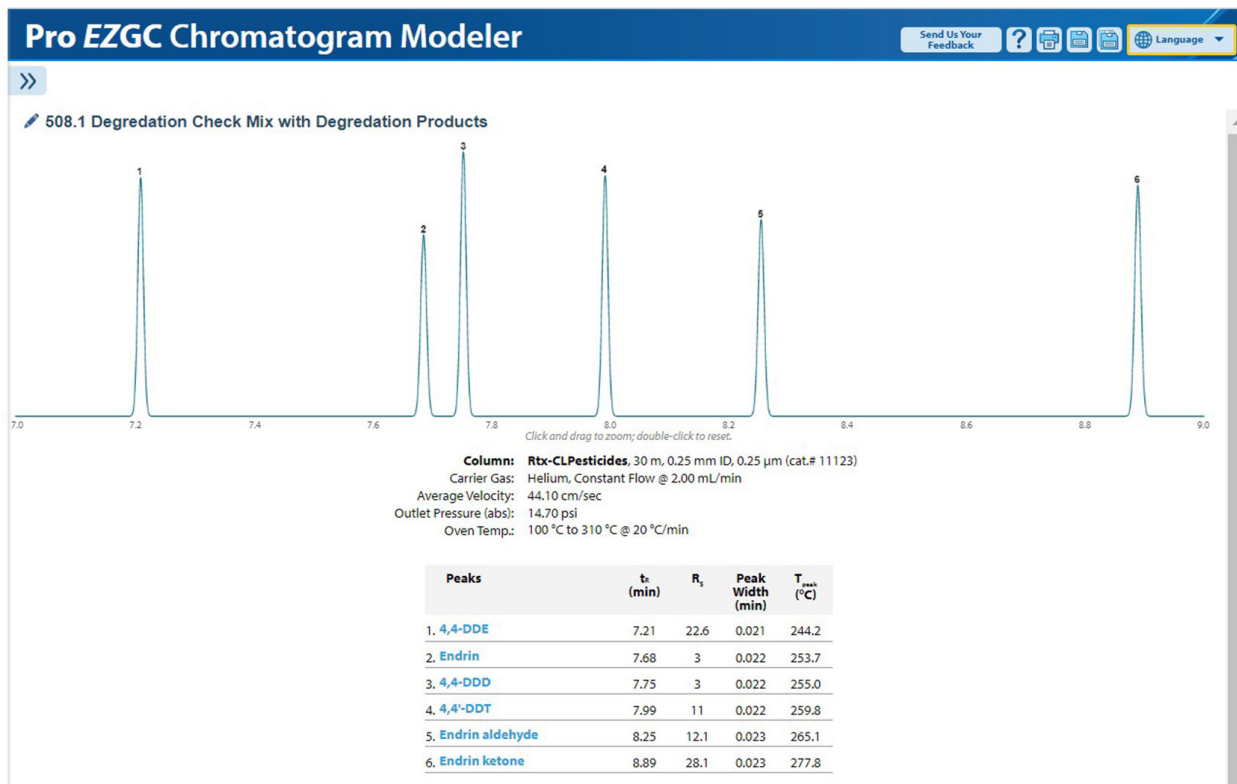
Pro EZGC Chromatogram Modeler

Send Us Your Feedback

Language

508.1 Degredation Check Mix with Degredation Products

1 2 3 4 5 6

7.0 7.2 7.4 7.6 7.8 8.0 8.2 8.4 8.6 8.8 9.0

Click and drag to zoom; double-click to reset.

Column: Rtx-CLPesticides, 30 m, 0.25 mm ID, 0.25 µm (cat.# 11123)
Carrier Gas: Helium, Constant Flow @ 2.00 mL/min
Average Velocity: 44.10 cm/sec
Outlet Pressure (abs): 14.70 psi
Oven Temp.: 100 °C to 310 °C @ 20 °C/min

| Peaks | $t_R$ (min) | $R_s$ | Peak Width (min) | $T_{peak}$ (°C) |
|---|---|---|---|---|
| 1. 4,4-DDE | 7.21 | 22.6 | 0.021 | 244.2 |
| 2. Endrin | 7.68 | 3 | 0.022 | 253.7 |
| 3. 4,4-DDD | 7.75 | 3 | 0.022 | 255.0 |
| 4. 4,4'-DDT | 7.99 | 11 | 0.022 | 259.8 |
| 5. Endrin aldehyde | 8.25 | 12.1 | 0.023 | 265.1 |
| 6. Endrin ketone | 8.89 | 28.1 | 0.023 | 277.8 |